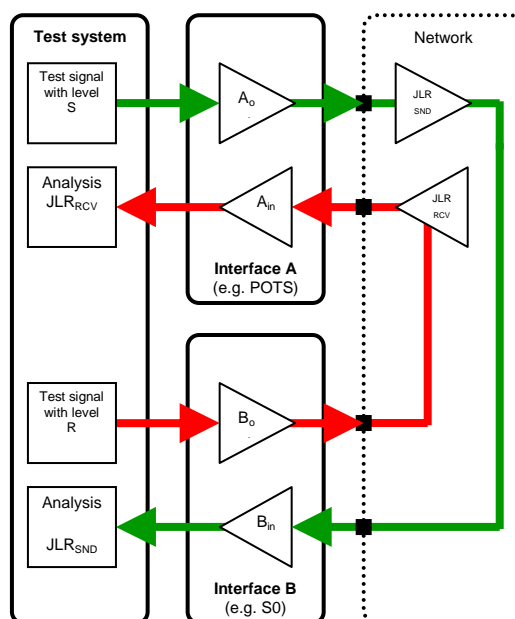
Test system

Network

Test signal with level S

$A_o$

JLR SND

Analysis $JLR_{RCV}$

$A_{in}$

JLR RCV

Interface A
(e.g. POTS)

Test signal with level R

$B_o$

Analysis $JLR_{SND}$

$B_{in}$

Interface B
(e.g. S0)